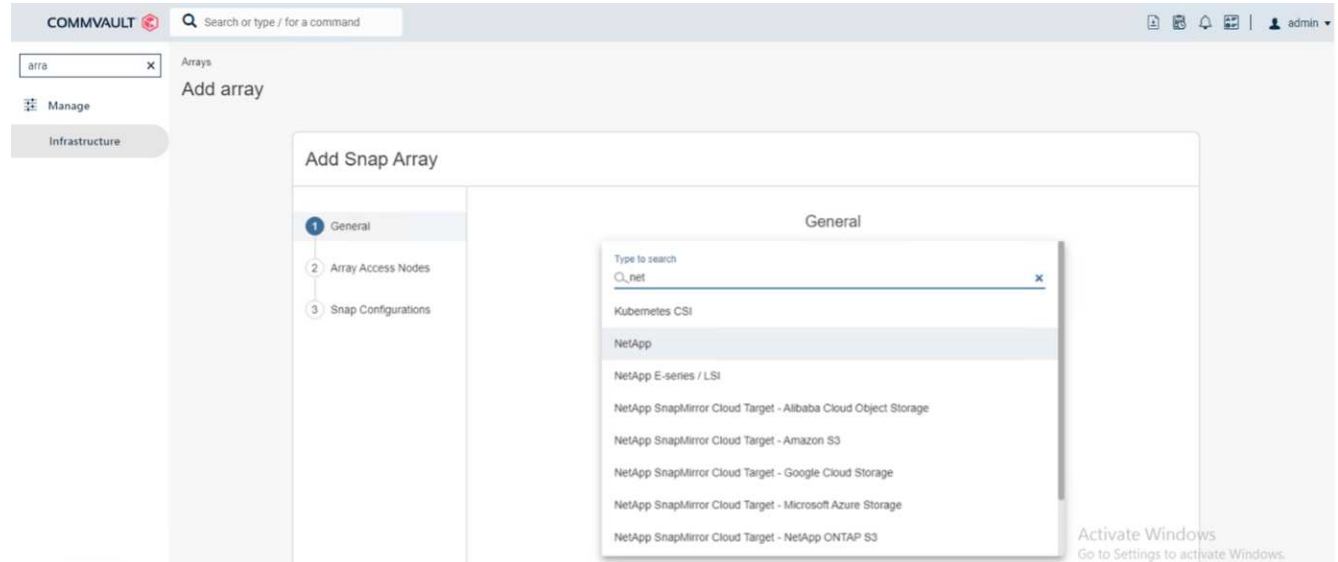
COMMVAULT

Search or type / for a command

admin

arra

Manage

Infrastructure

Arrays

Add array

Add Snap Array

1 General

2 Array Access Nodes

3 Snap Configurations

General

Type to search

net

Kubernetes CSI

NetApp

NetApp E-series / LSI

NetApp SnapMirror Cloud Target - Alibaba Cloud Object Storage

NetApp SnapMirror Cloud Target - Amazon S3

NetApp SnapMirror Cloud Target - Google Cloud Storage

NetApp SnapMirror Cloud Target - Microsoft Azure Storage

NetApp SnapMirror Cloud Target - NetApp ONTAP S3

Activate Windows
Go to Settings to activate Windows.